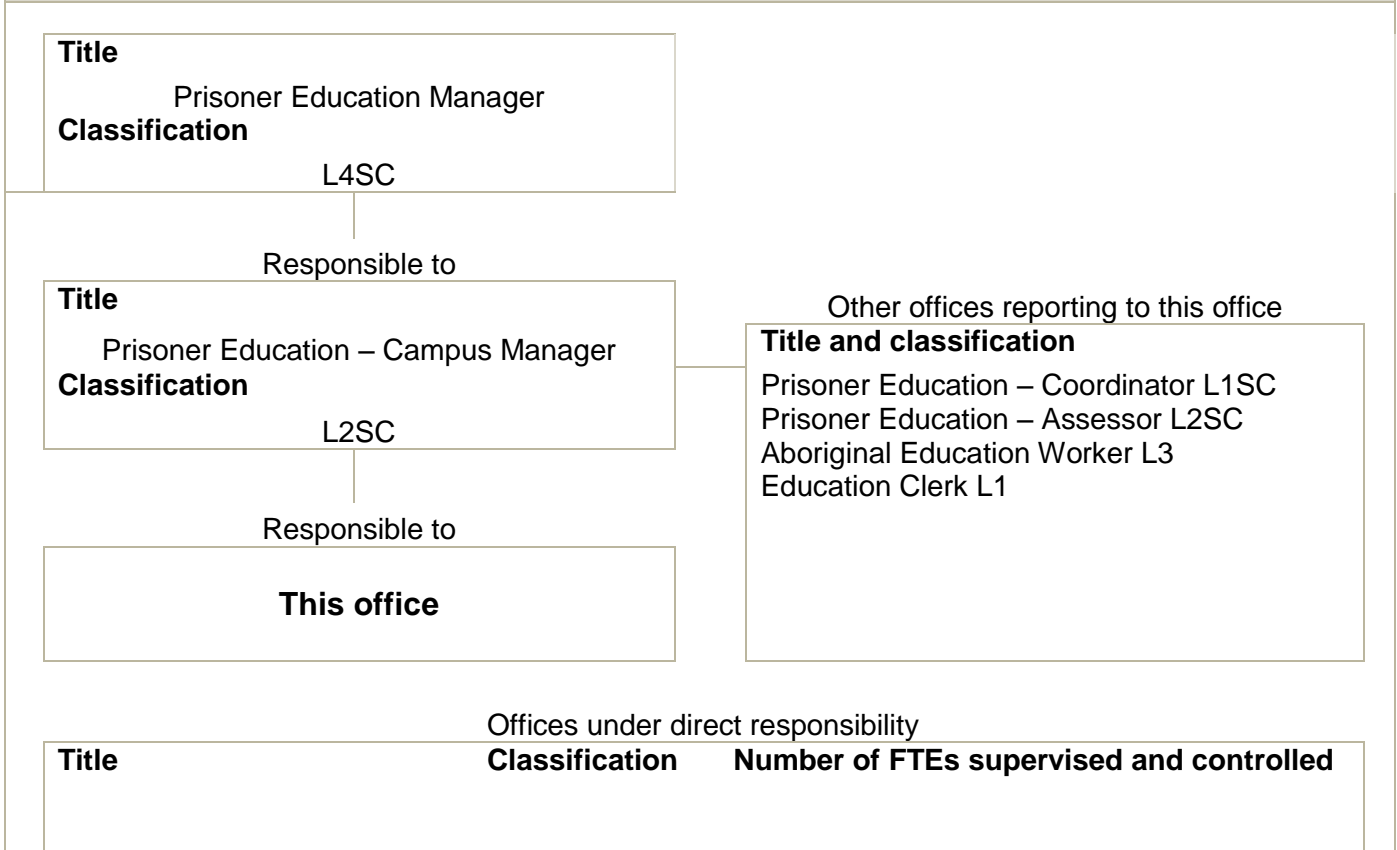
**Title**

Prisoner Education Manager

**Classification**

L4SC

Responsible to

**Title**

Prisoner Education – Campus Manager

**Classification**

L2SC

Responsible to

**This office**

Other offices reporting to this office

**Title and classification**

Prisoner Education – Coordinator L1SC
Prisoner Education – Assessor L2SC
Aboriginal Education Worker L3
Education Clerk L1

Offices under direct responsibility

| **Title** | **Classification** | **Number of FTEs supervised and controlled** |
|---|---|---|
| | | |